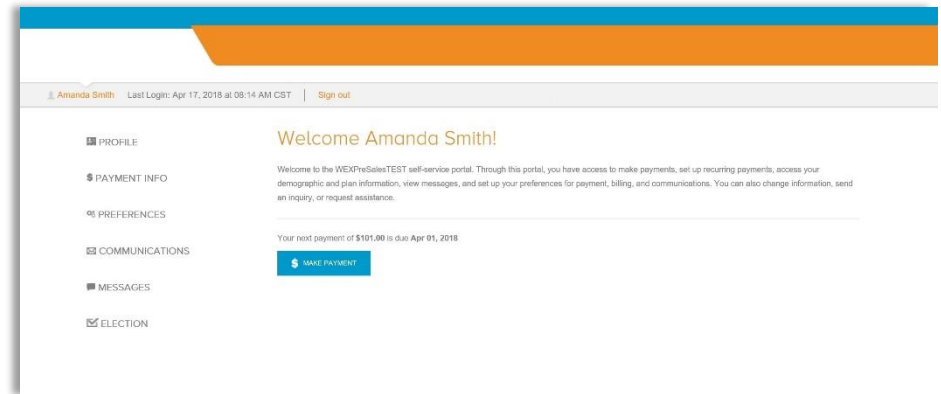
Amanda Smith Last Login: Apr 17, 2018 at 08:14 AM CST | Sign out

PROFILE

$ PAYMENT INFO

PREFERENCES

COMMUNICATIONS

MESSAGES

ELECTION

Welcome Amanda Smith!

Welcome to the WEXPreSalesTEST self-service portal. Through this portal, you have access to make payments, set up recurring payments, access your demographic and plan information, view messages, and set up your preferences for payment, billing, and communications. You can also change information, send an inquiry, or request assistance.

Your next payment of **$101.00** is due **Apr 01, 2018**

$ MAKE PAYMENT